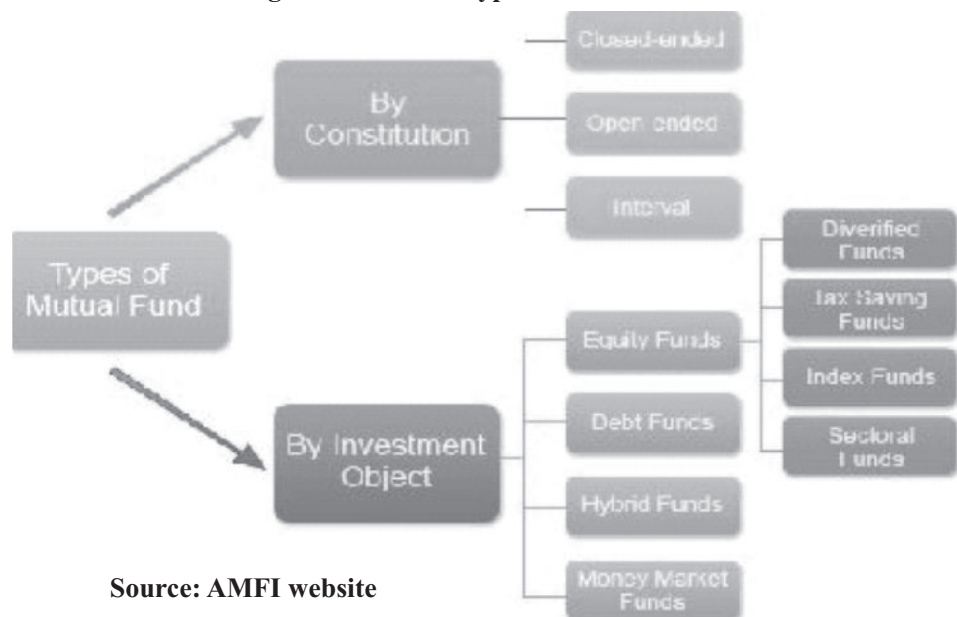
Types of Mutual Fund

By Constitution

Closed-ended

Open ended

Interval

By Investment Object

Equity Funds

Debt Funds

Hybrid Funds

Money Market Funds

Diverified Funds

Tax Saving Funds

Index Funds

Sectoral Funds

Source: AMFI website